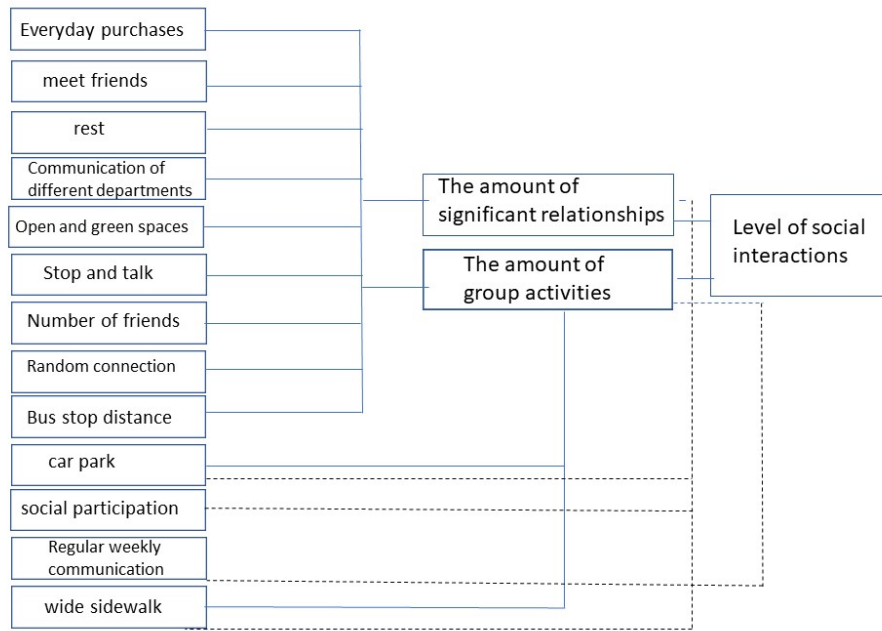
Everyday purchases

meet friends

rest

Communication of different departments

Open and green spaces

Stop and talk

Number of friends

Random connection

Bus stop distance

car park

social participation

Regular weekly communication

wide sidewalk

The amount of significant relationships

The amount of group activities

Level of social interactions